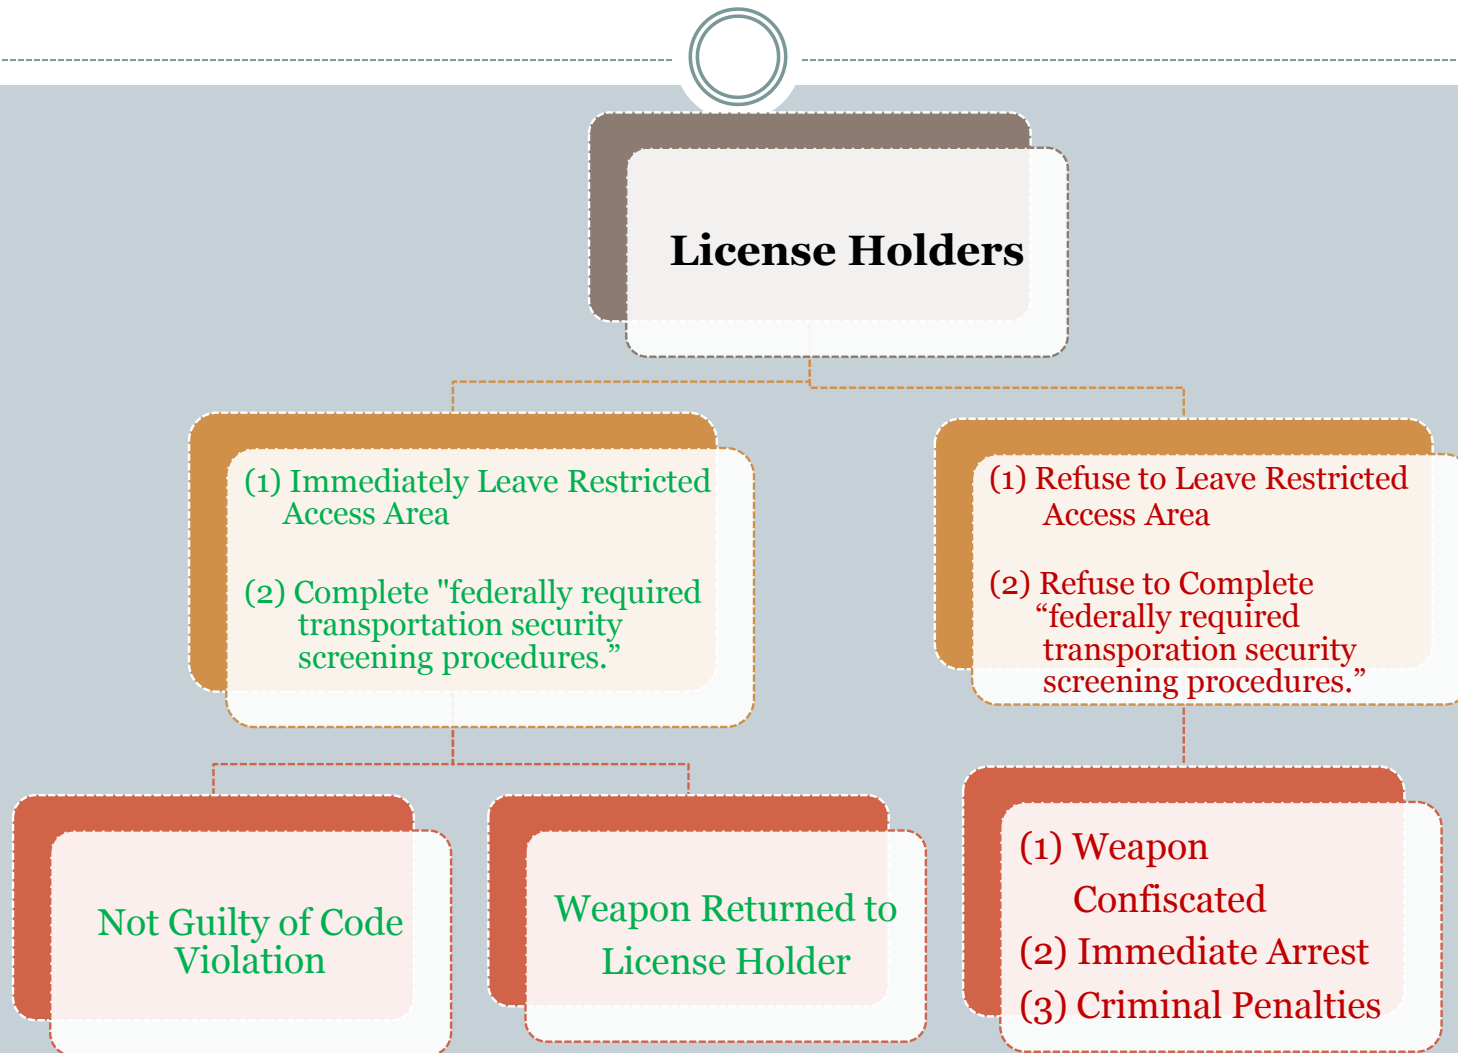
License Holders

(1) Immediately Leave Restricted Access Area

(2) Complete "federally required transportation security screening procedures.”

(1) Refuse to Leave Restricted Access Area

(2) Refuse to Complete “federally required transporation security screening procedures.”

Not Guilty of Code Violation

Weapon Returned to License Holder

(1) Weapon Confiscated
(2) Immediate Arrest
(3) Criminal Penalties